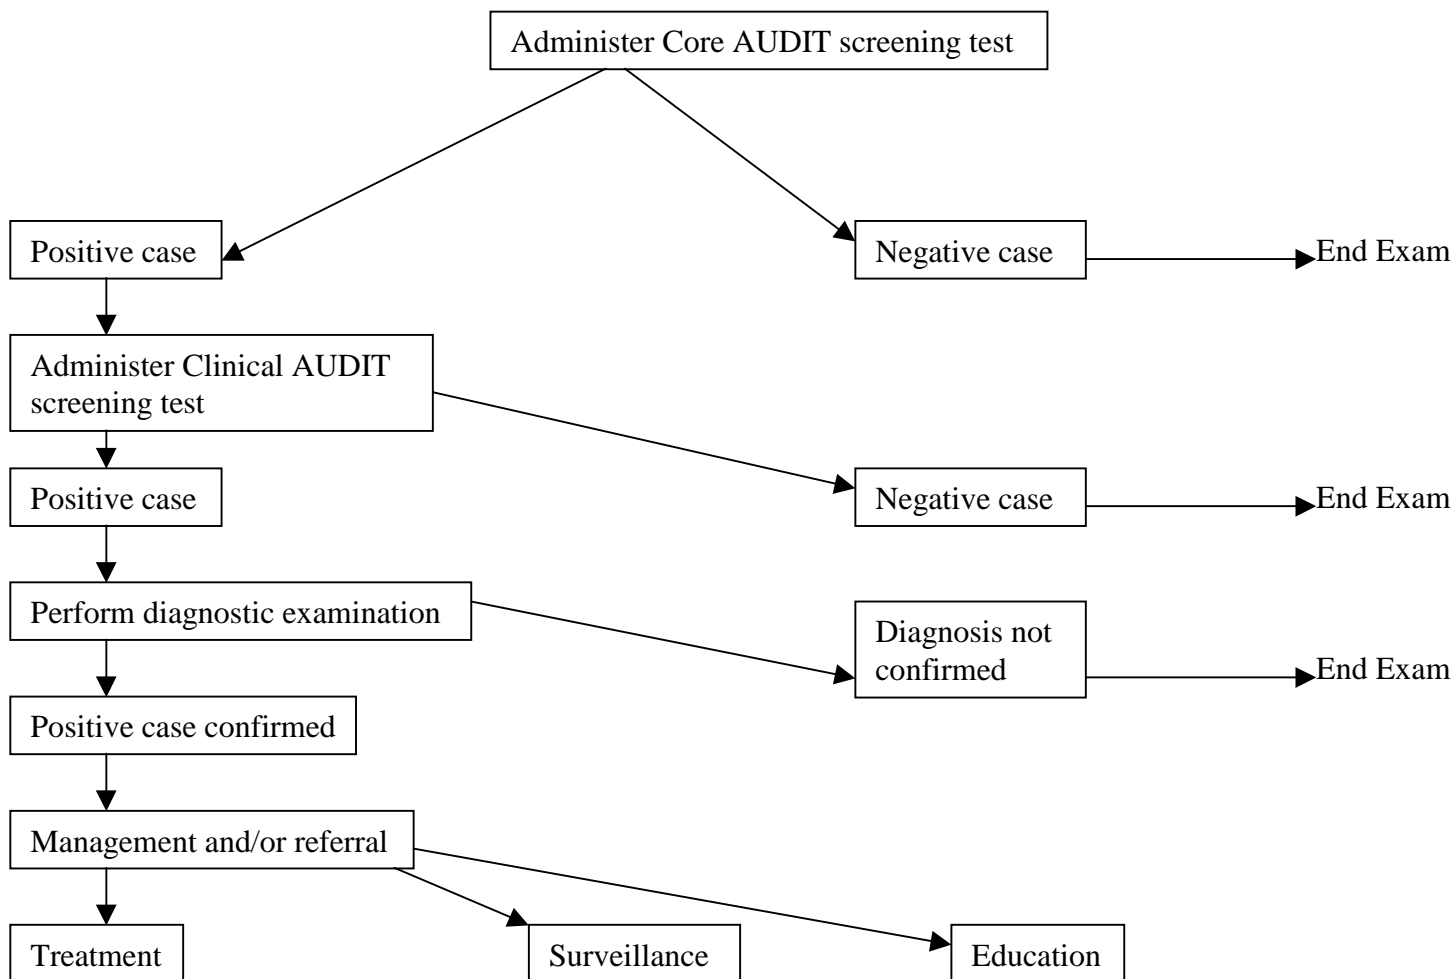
Administer Core AUDIT screening test

Positive case

Negative case

End Exam

Administer Clinical AUDIT screening test

Positive case

Negative case

End Exam

Perform diagnostic examination

Diagnosis not confirmed

End Exam

Positive case confirmed

Management and/or referral

Treatment

Surveillance

Education